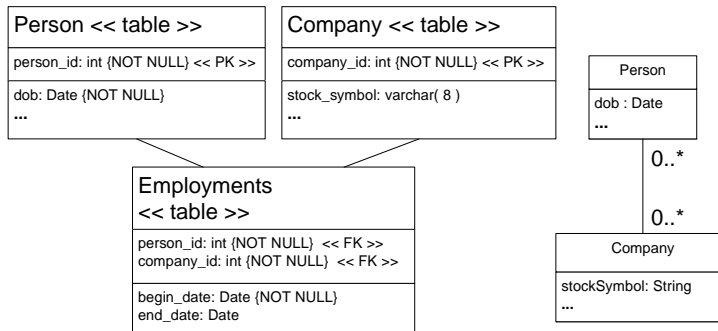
Person << table >>

person_id: int {NOT NULL} << PK >>

dob: Date {NOT NULL}
...

Company << table >>

company_id: int {NOT NULL} << PK >>

stock_symbol: varchar( 8 )
...

Employments
<< table >>

person_id: int {NOT NULL} << FK >>
company_id: int {NOT NULL} << FK >>

begin_date: Date {NOT NULL}
end_date: Date

Person

dob : Date
...

0..*

0..*

Company

stockSymbol: String
...